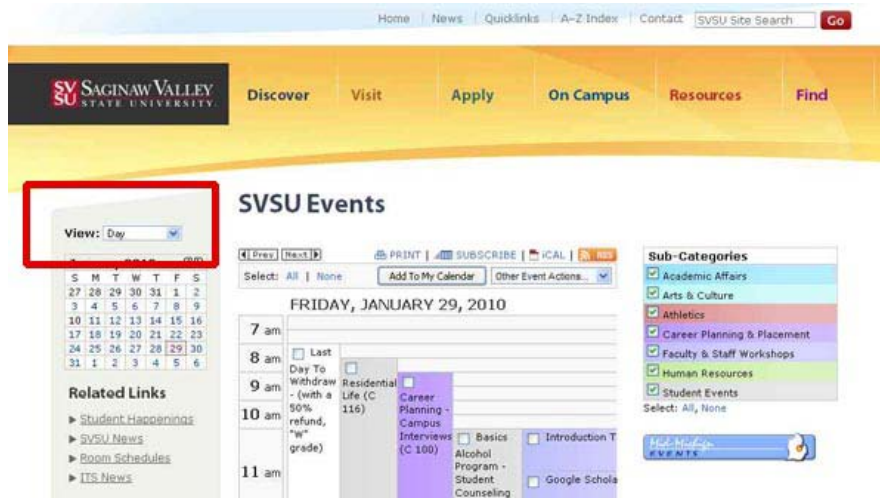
Home | News | Quicklinks | A-Z Index | Contact SVSU Site Search Go

SV SU SAGINAW VALLEY STATE UNIVERSITY

Discover Visit Apply On Campus Resources Find

View: Day

| S | M | T | W | T | F | S |
|---|---|---|---|---|---|---|
| 27 | 28 | 29 | 30 | 31 | 1 | 2 |
| 3 | 4 | 5 | 6 | 7 | 8 | 9 |
| 10 | 11 | 12 | 13 | 14 | 15 | 16 |
| 17 | 18 | 19 | 20 | 21 | 22 | 23 |
| 24 | 25 | 26 | 27 | 28 | 29 | 30 |
| 31 | 1 | 2 | 3 | 4 | 5 | 6 |

Related Links

▸ Student Happenings
▸ SVSU News
▸ Room Schedules
▸ ITS News

SVSU Events

◀ Prev Next ▶ PRINT | SUBSCRIBE | iCAL | RSS
Select: All | None Add To My Calendar Other Event Actions...

FRIDAY, JANUARY 29, 2010

7 am
8 am Last Day To Withdraw - (with a 50% refund, "W" grade)
9 am Residential Life (C 116)
10 am Career Planning - Campus Interviews (C 100)
11 am Basics Alcohol Program - Student Counseling
Introduction T
Google Schola

Sub-Categories
Academic Affairs
Arts & Culture
Athletics
Career Planning & Placement
Faculty & Staff Workshops
Human Resources
Student Events
Select: All, None

Mid-Michigan EVENTS